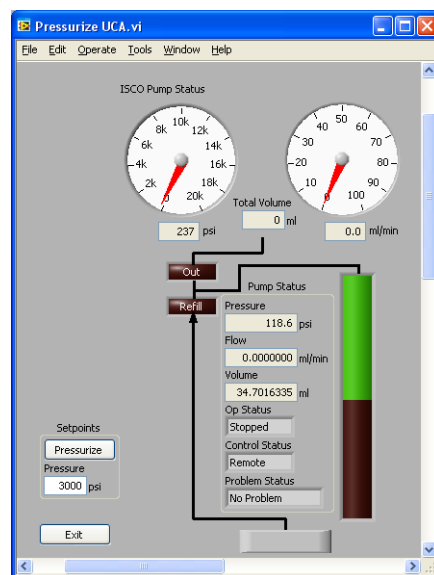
Pressurize UCA.vi

File Edit Operate Tools Window Help

ISCO Pump Status

10k 12k 8k 14k 6k 16k 4k 18k 2k 20k 0

50 40 60 30 70 20 80 10 90 0 100

Total Volume
0 ml

237 psi

0.0 ml/min

Out

Refill

Pump Status
Pressure
118.6 psi
Flow
0.0000000 ml/min
Volume
34.7016335 ml
Op Status
Stopped
Control Status
Remote
Problem Status
No Problem

Setpoints
Pressurize
Pressure
3000 psi

Exit